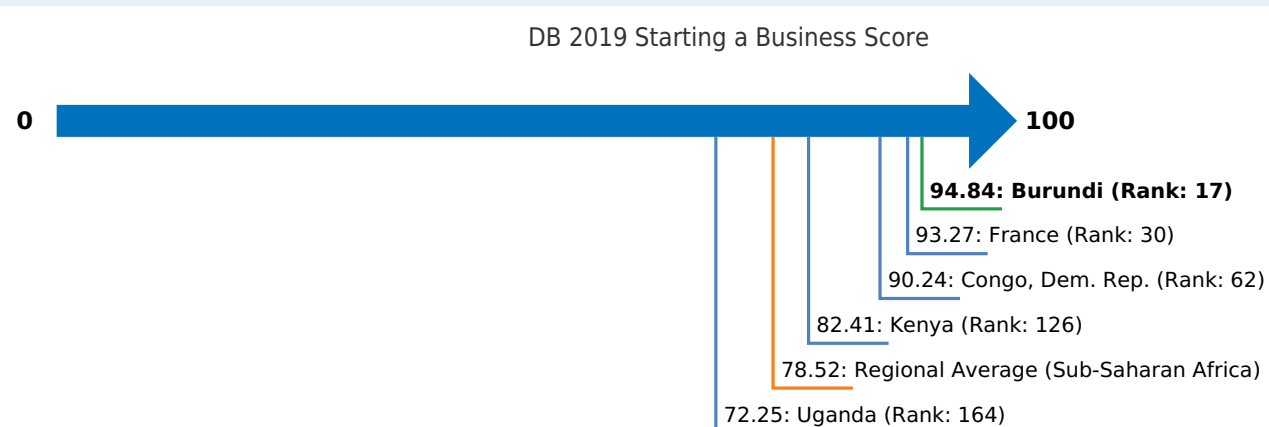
DB 2019 Starting a Business Score

0

100

**94.84: Burundi (Rank: 17)**

93.27: France (Rank: 30)

90.24: Congo, Dem. Rep. (Rank: 62)

82.41: Kenya (Rank: 126)

78.52: Regional Average (Sub-Saharan Africa)

72.25: Uganda (Rank: 164)